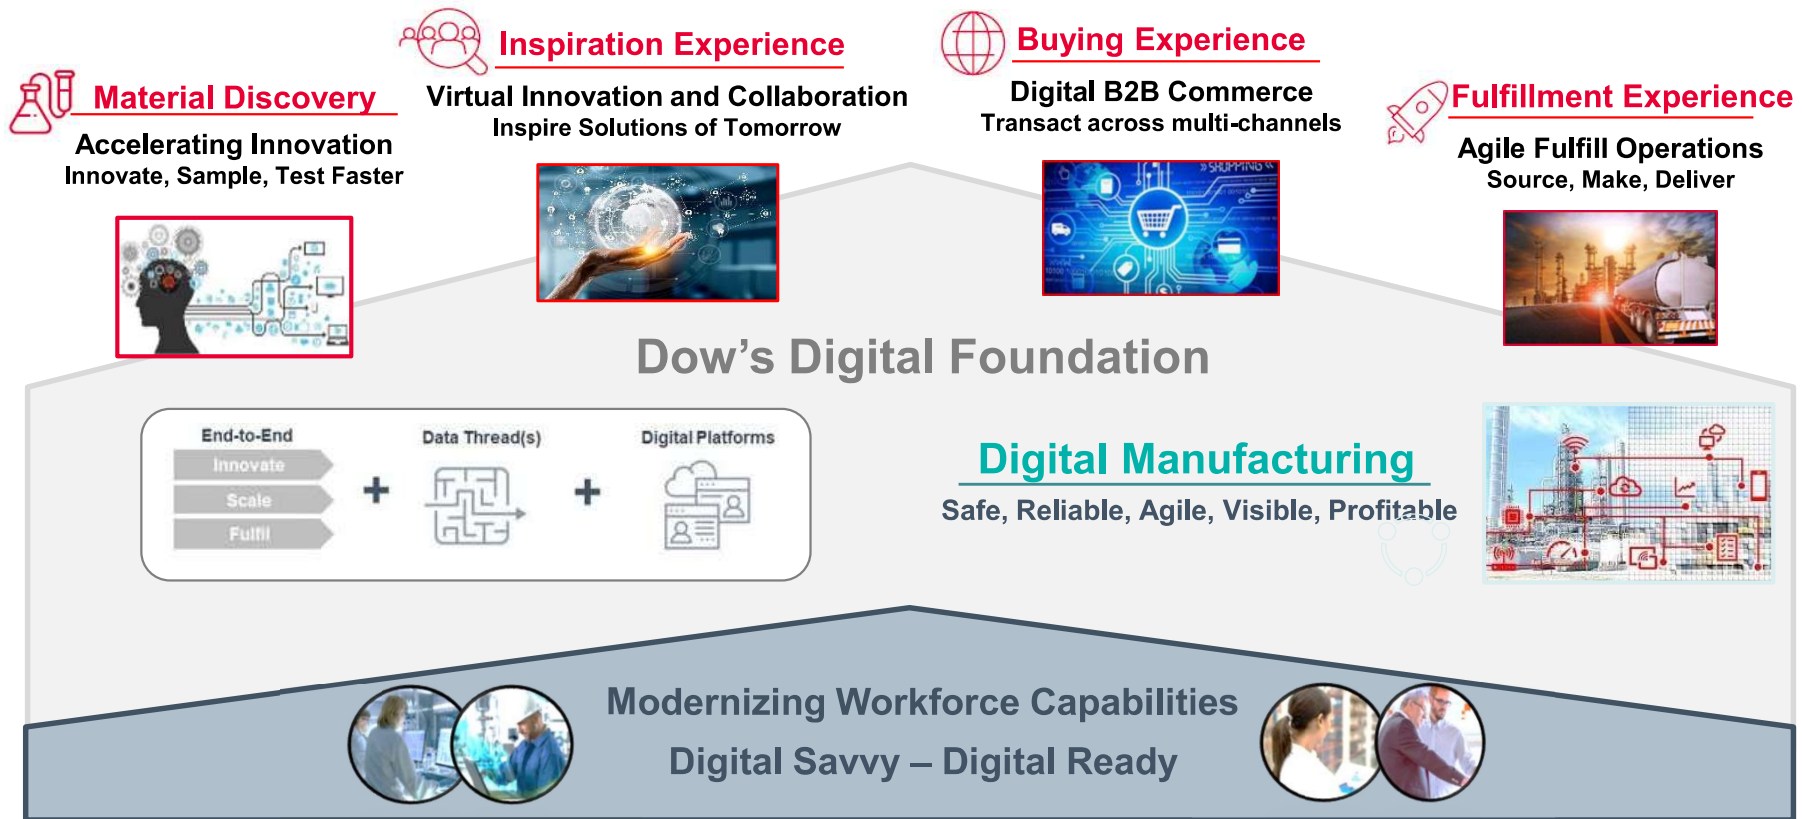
Material Discovery
Accelerating Innovation
Innovate, Sample, Test Faster

Inspiration Experience
Virtual Innovation and Collaboration
Inspire Solutions of Tomorrow

Buying Experience
Digital B2B Commerce
Transact across multi-channels

SHOPPING

Fulfillment Experience
Agile Fulfill Operations
Source, Make, Deliver

Dow's Digital Foundation

End-to-End
Innovate
Scale
Fulfil

+

Data Thread(s)

+

Digital Platforms

Digital Manufacturing
Safe, Reliable, Agile, Visible, Profitable

Modernizing Workforce Capabilities
Digital Savvy – Digital Ready